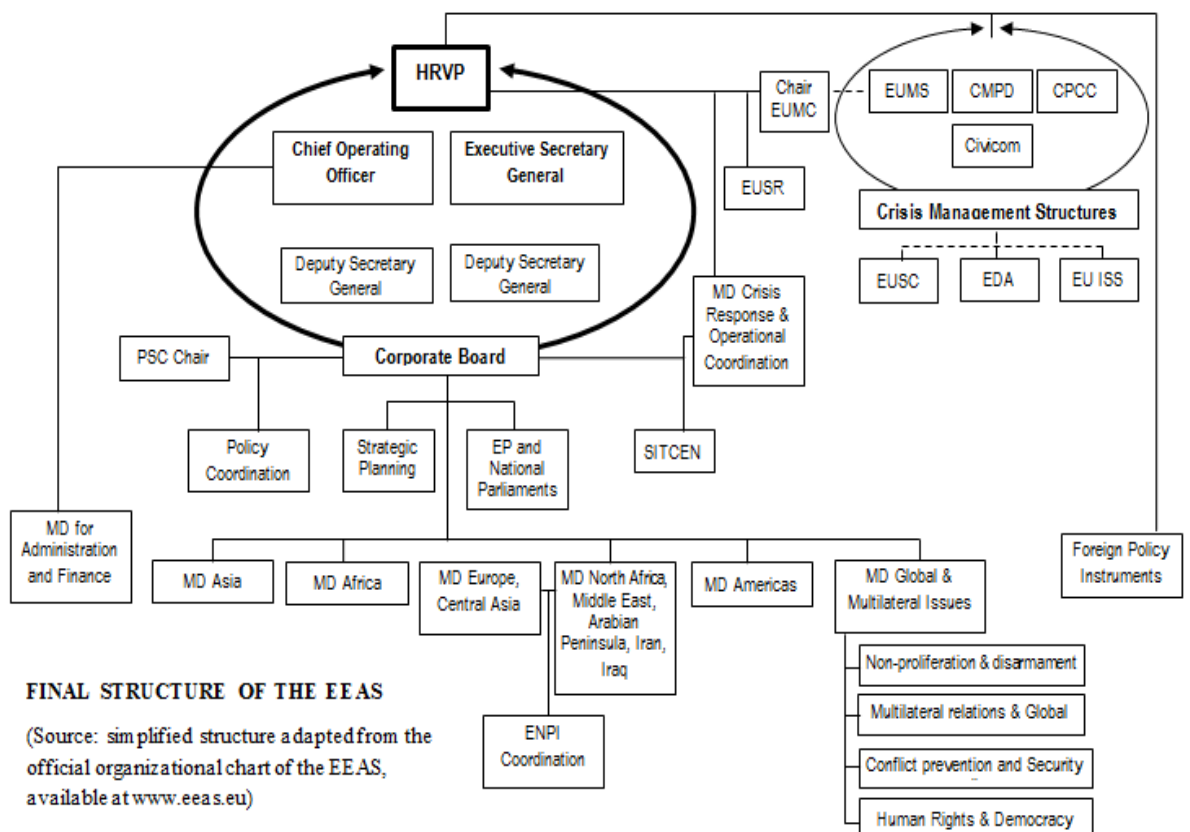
HRVP

Chief Operating Officer

Executive Secretary General

Deputy Secretary General

Deputy Secretary General

Chair EUMC

EUMS

CMPD

CPCC

Civicom

Crisis Management Structures

EUSR

EUSC

EDA

EU ISS

MD Crisis Response & Operational Coordination

PSC Chair

Corporate Board

Policy Coordination

Strategic Planning

EP and National Parliaments

SITCEN

MD for Administration and Finance

Foreign Policy Instruments

MD Asia

MD Africa

MD Europe, Central Asia

MD North Africa, Middle East, Arabian Peninsula, Iran, Iraq

MD Americas

MD Global & Multilateral Issues

Non-proliferation & disarmament

Multilateral relations & Global

Conflict prevention and Security

Human Rights & Democracy

ENPI Coordination

FINAL STRUCTURE OF THE EEAS

(Source: simplified structure adapted from the official organizational chart of the EEAS, available at www.eeas.eu)